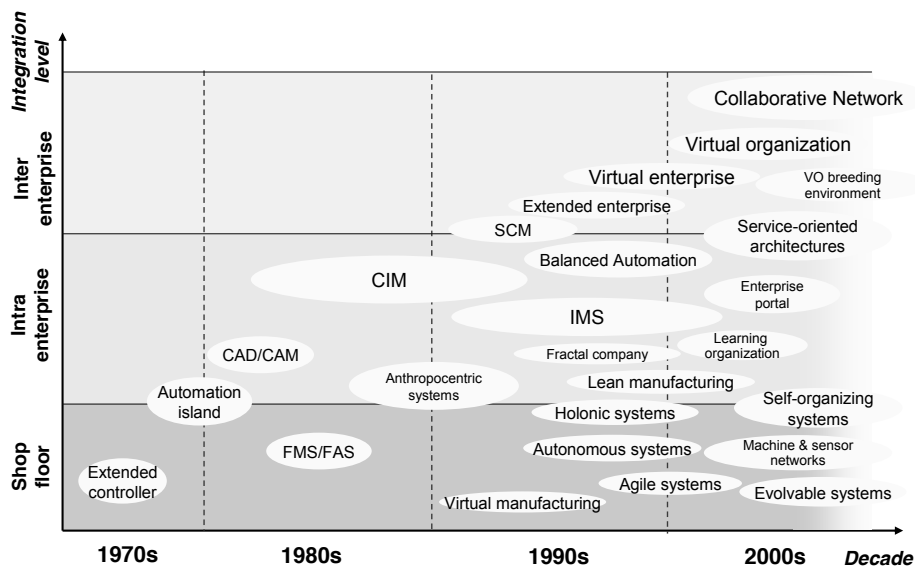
Integration level

Inter enterprise

Intra enterprise

Shop floor

Collaborative Network

Virtual organization

Virtual enterprise

VO breeding environment

Extended enterprise

SCM

Service-oriented architectures

Balanced Automation

CIM

Enterprise portal

IMS

CAD/CAM

Fractal company

Learning organization

Automation island

Anthropocentric systems

Lean manufacturing

Holonic systems

Self-organizing systems

FMS/FAS

Autonomous systems

Machine & sensor networks

Extended controller

Agile systems

Evolvable systems

Virtual manufacturing

1970s

1980s

1990s

2000s

Decade